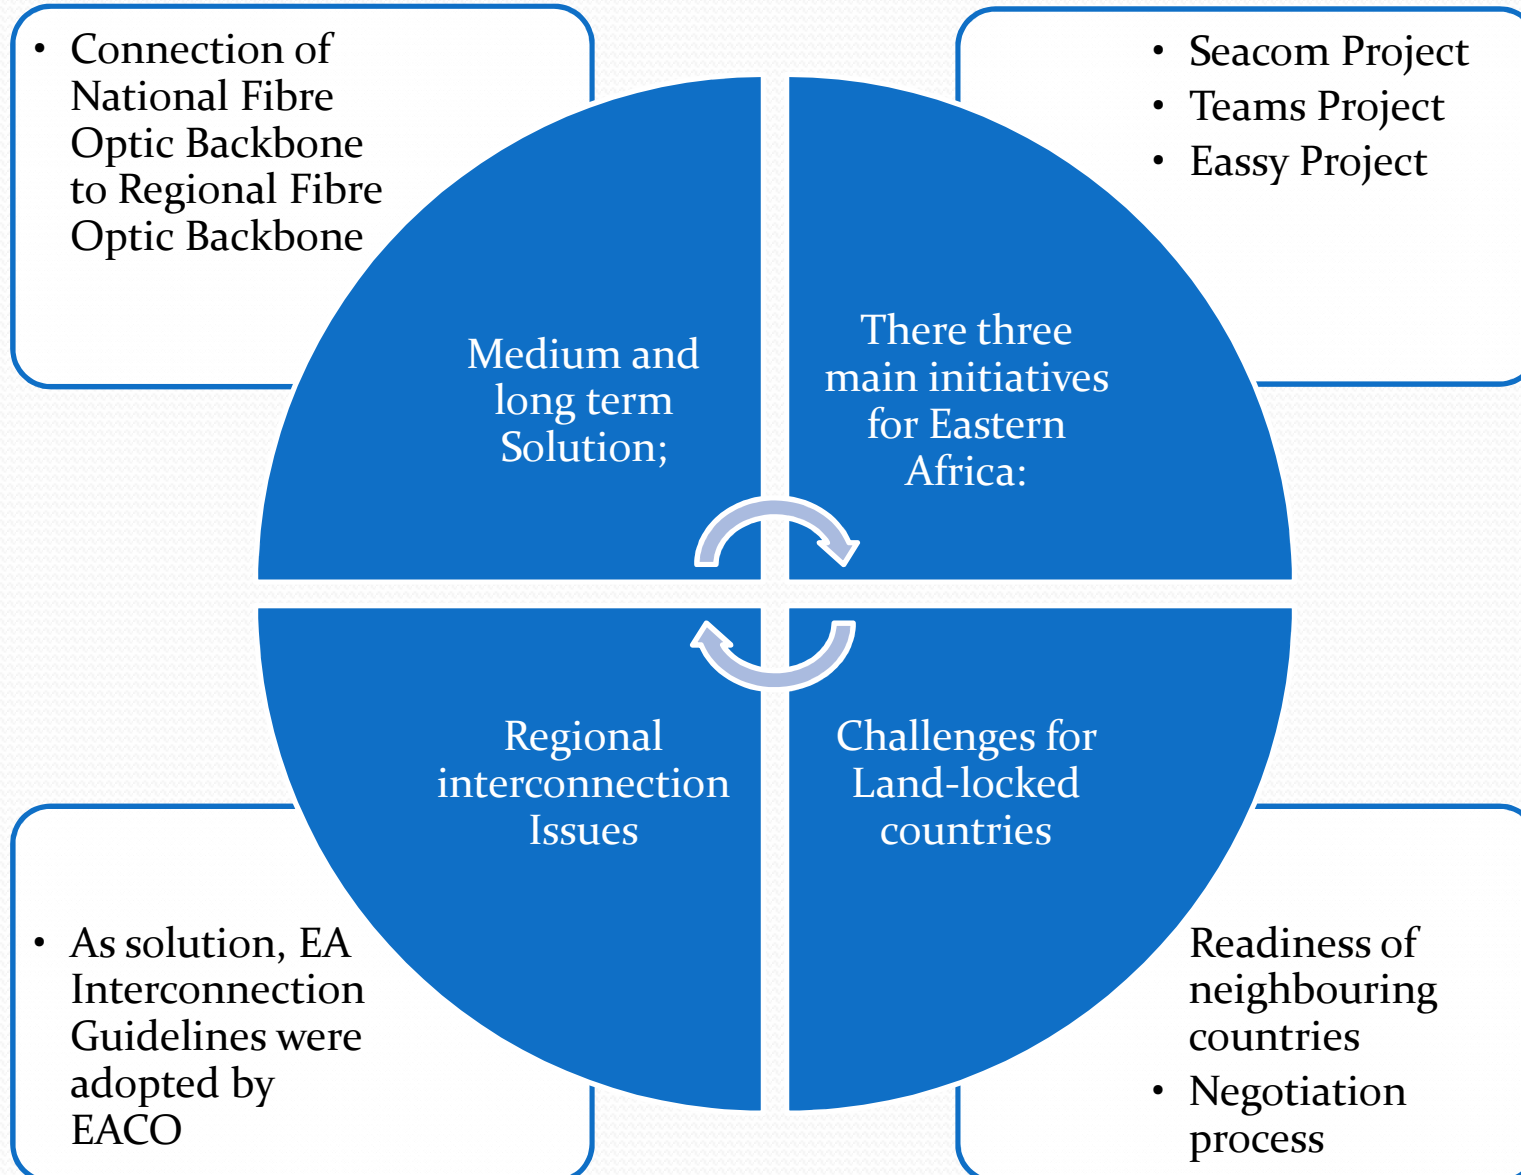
• Connection of National Fibre Optic Backbone to Regional Fibre Optic Backbone

• Seacom Project
• Teams Project
• Eassy Project

Medium and long term Solution;

There three main initiatives for Eastern Africa:

Regional interconnection Issues

Challenges for Land-locked countries

• As solution, EA Interconnection Guidelines were adopted by EACO

Readiness of neighbouring countries
• Negotiation process